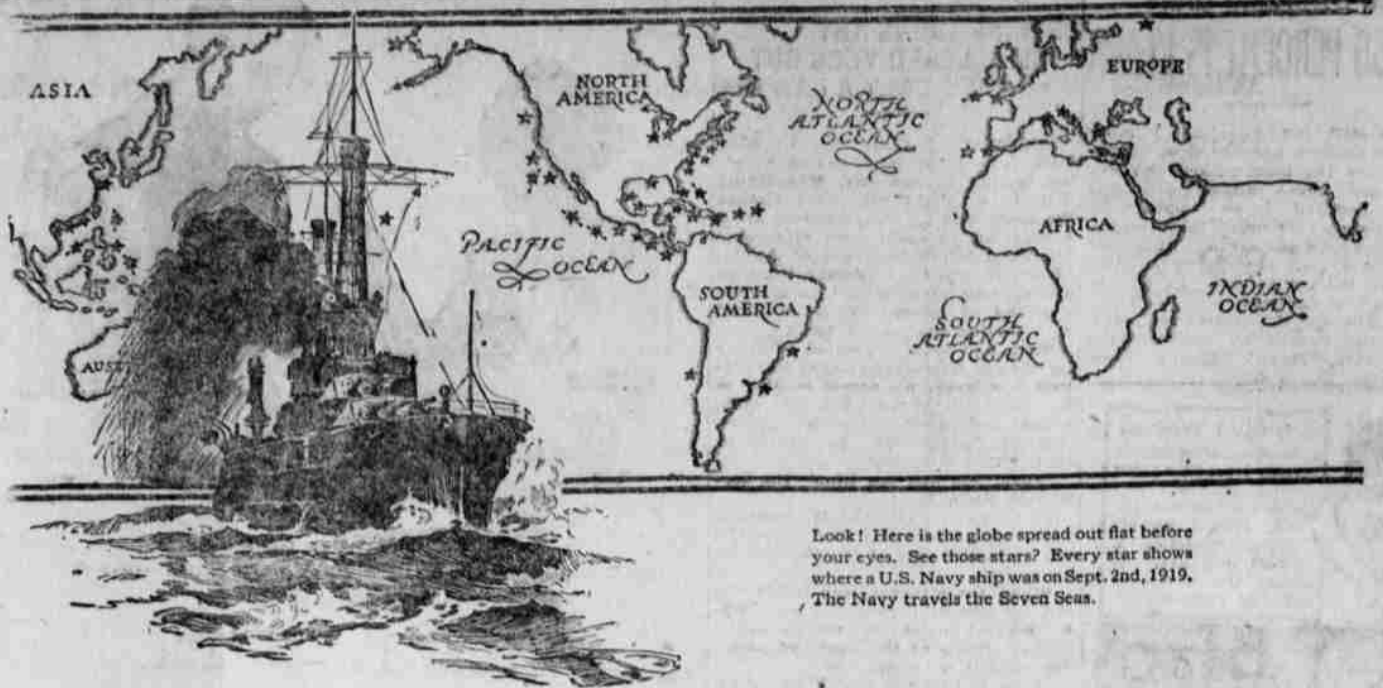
ASIA

NORTH AMERICA

NORTH ATLANTIC OCEAN

EUROPE

PACIFIC OCEAN

AFRICA

SOUTH AMERICA

INDIAN OCEAN

SOUTH ATLANTIC OCEAN

AUST

Look! Here is the globe spread out flat before your eyes. See those stars? Every star shows where a U.S. Navy ship was on Sept. 2nd, 1919. The Navy travels the Seven Seas.